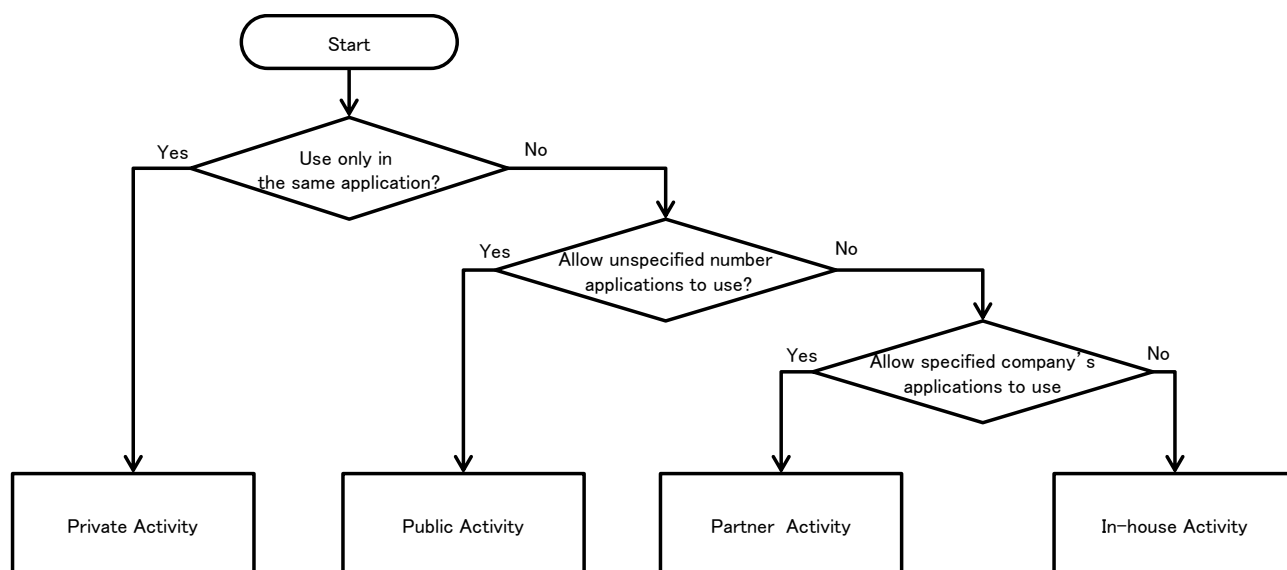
Start

Use only in the same application?

Yes

No

Allow unspecified number applications to use?

Yes

No

Allow specified company’s applications to use

Yes

No

Private Activity

Public Activity

Partner Activity

In-house Activity